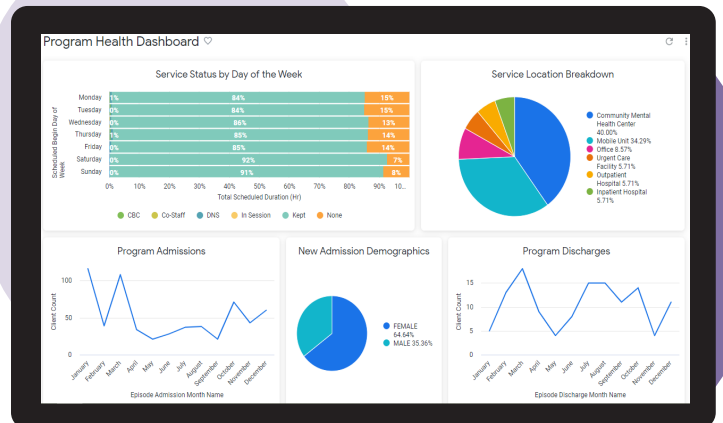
Program Health Dashboard ♡

Service Status by Day of the Week

Scheduled Begin Day of Week

| Day | | | |
|---|---|---|---|
| Monday | 1% | 84% | 15% |
| Tuesday | 0% | 84% | 15% |
| Wednesday | 0% | 86% | 13% |
| Thursday | 1% | 85% | 14% |
| Friday | 0% | 85% | 14% |
| Saturday | 0% | 92% | 7% |
| Sunday | 0% | 91% | 8% |

0% 10% 20% 30% 40% 50% 60% 70% 80% 90% 10...

Total Scheduled Duration (Hr)

CBC Co-Staff DNS In Session Kept None

Service Location Breakdown

Community Mental Health Center 40.00%
Mobile Unit 34.29%
Office 8.57%
Urgent Care Facility 5.71%
Outpatient Hospital 5.71%
Inpatient Hospital 5.71%

Program Admissions

Client Count

100
50
0

January February March April May June July August September October November December

Episode Admission Month Name

New Admission Demographics

FEMALE 64.64%
MALE 35.36%

Program Discharges

Client Count

15
10
5
0

January February March April May June July August September October November December

Episode Discharge Month Name